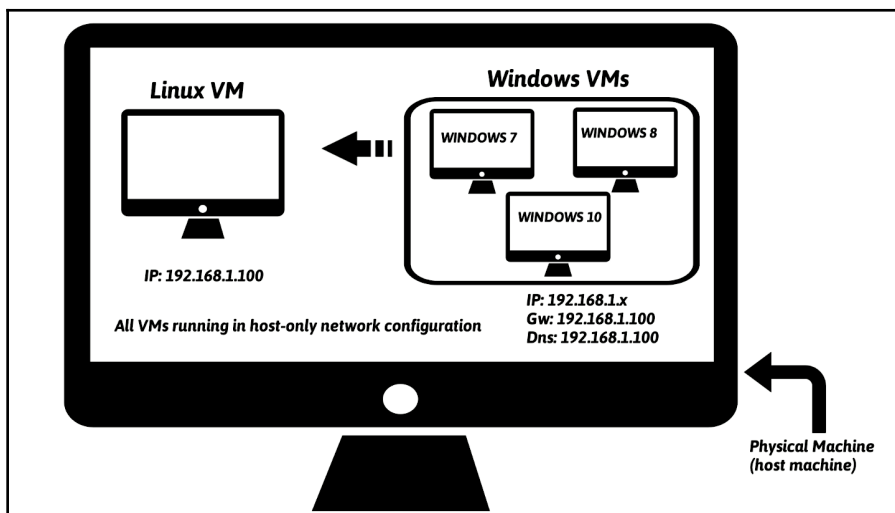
Linux VM

Windows VMs

WINDOWS 7

WINDOWS 8

WINDOWS 10

IP: 192.168.1.100

IP: 192.168.1.x
Gw: 192.168.1.100
Dns: 192.168.1.100

All VMs running in host-only network configuration

Physical Machine (host machine)